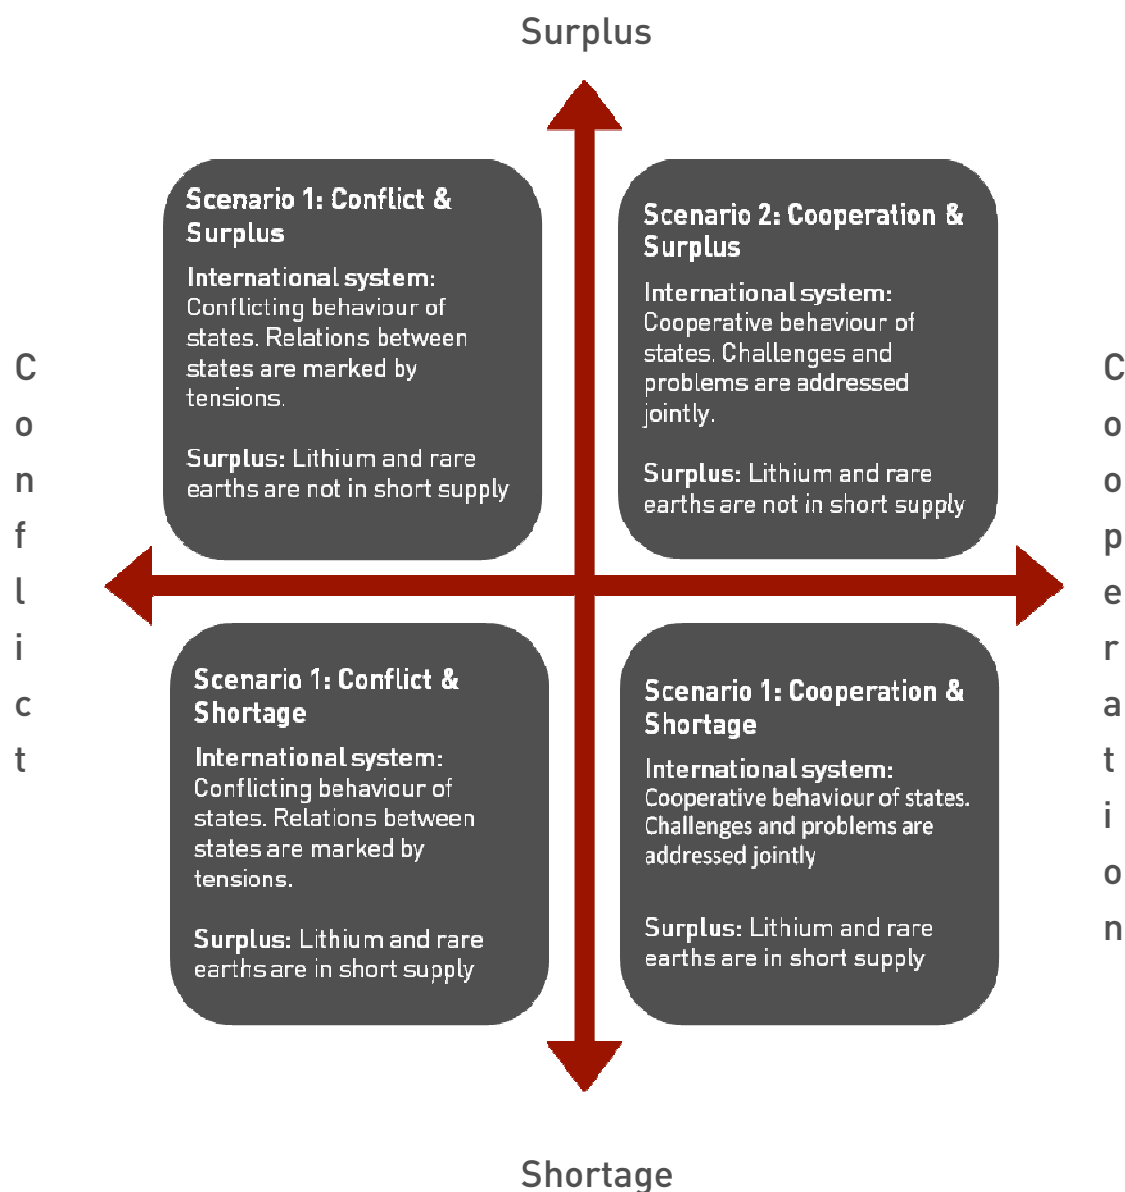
Surplus

Conflict

Cooperation

Scenario 1: Conflict & Surplus

International system: Conflicting behaviour of states. Relations between states are marked by tensions.

Surplus: Lithium and rare earths are not in short supply

Scenario 2: Cooperation & Surplus

International system: Cooperative behaviour of states. Challenges and problems are addressed jointly.

Surplus: Lithium and rare earths are not in short supply

Scenario 1: Conflict & Shortage

International system: Conflicting behaviour of states. Relations between states are marked by tensions.

Surplus: Lithium and rare earths are in short supply

Scenario 1: Cooperation & Shortage

International system: Cooperative behaviour of states. Challenges and problems are addressed jointly

Surplus: Lithium and rare earths are in short supply

Shortage